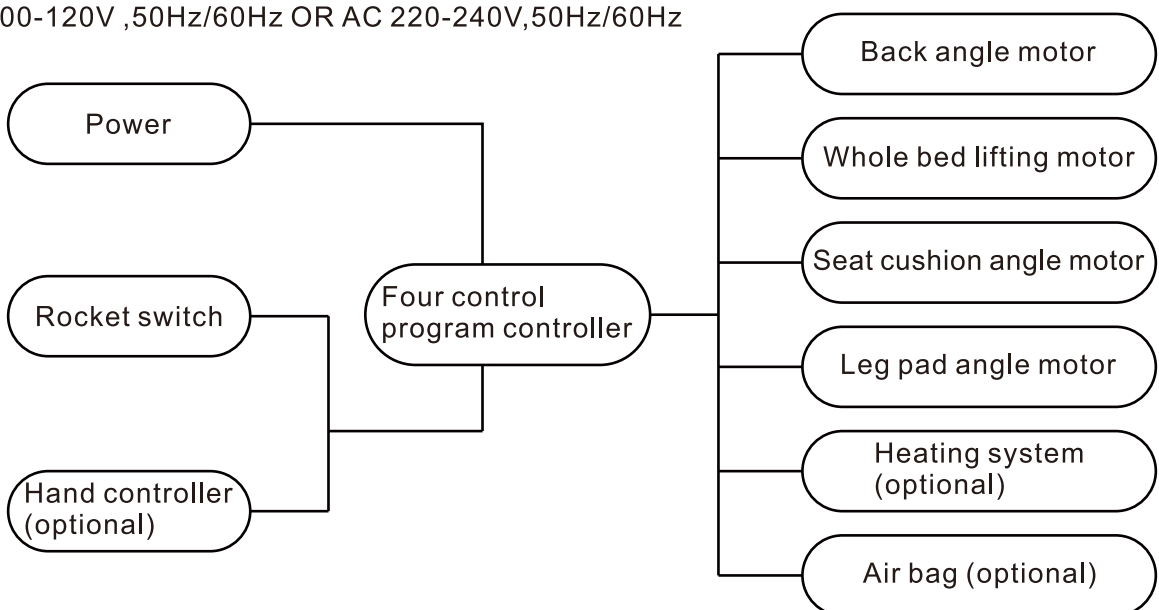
00-120V ,50Hz/60Hz OR AC 220-240V,50Hz/60Hz

Back angle motor

Power

Whole bed lifting motor

Seat cushion angle motor

Rocket switch

Four control program controller

Leg pad angle motor

Heating system (optional)

Hand controller (optional)

Air bag (optional)